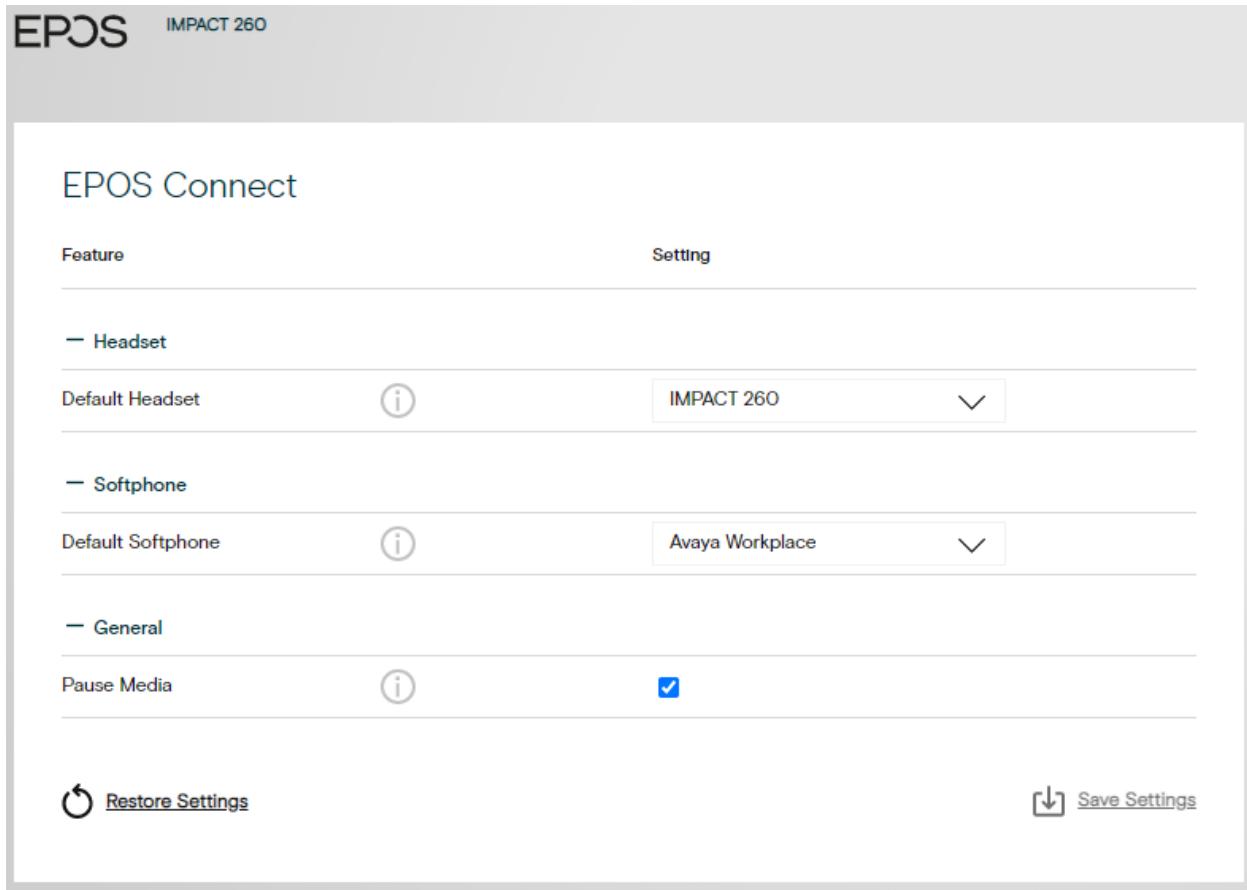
EPOS IMPACT 260

EPOS Connect

| Feature | Setting |
|---|---|
| — Headset | |
| Default Headset | IMPACT 260 |
| — Softphone | |
| Default Softphone | Avaya Workplace |
| — General | |
| Pause Media | |

Restore Settings

Save Settings